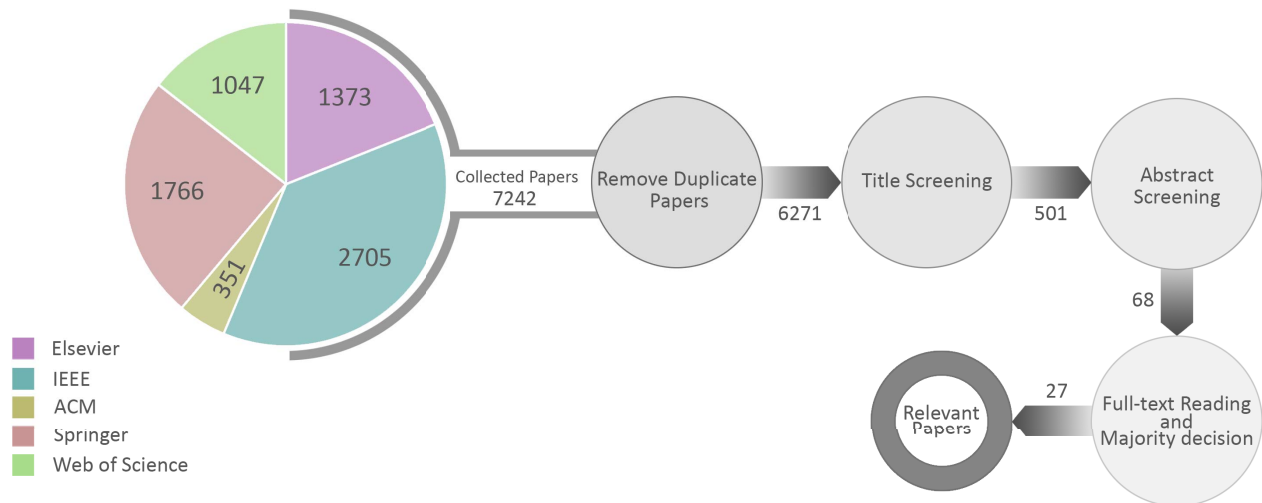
1047
1373
1766
351
2705

Collected Papers
7242

Remove Duplicate Papers

6271

Title Screening

501

Abstract Screening

68

Full-text Reading and Majority decision

27

Relevant Papers

Elsevier
IEEE
ACM
Springer
Web of Science